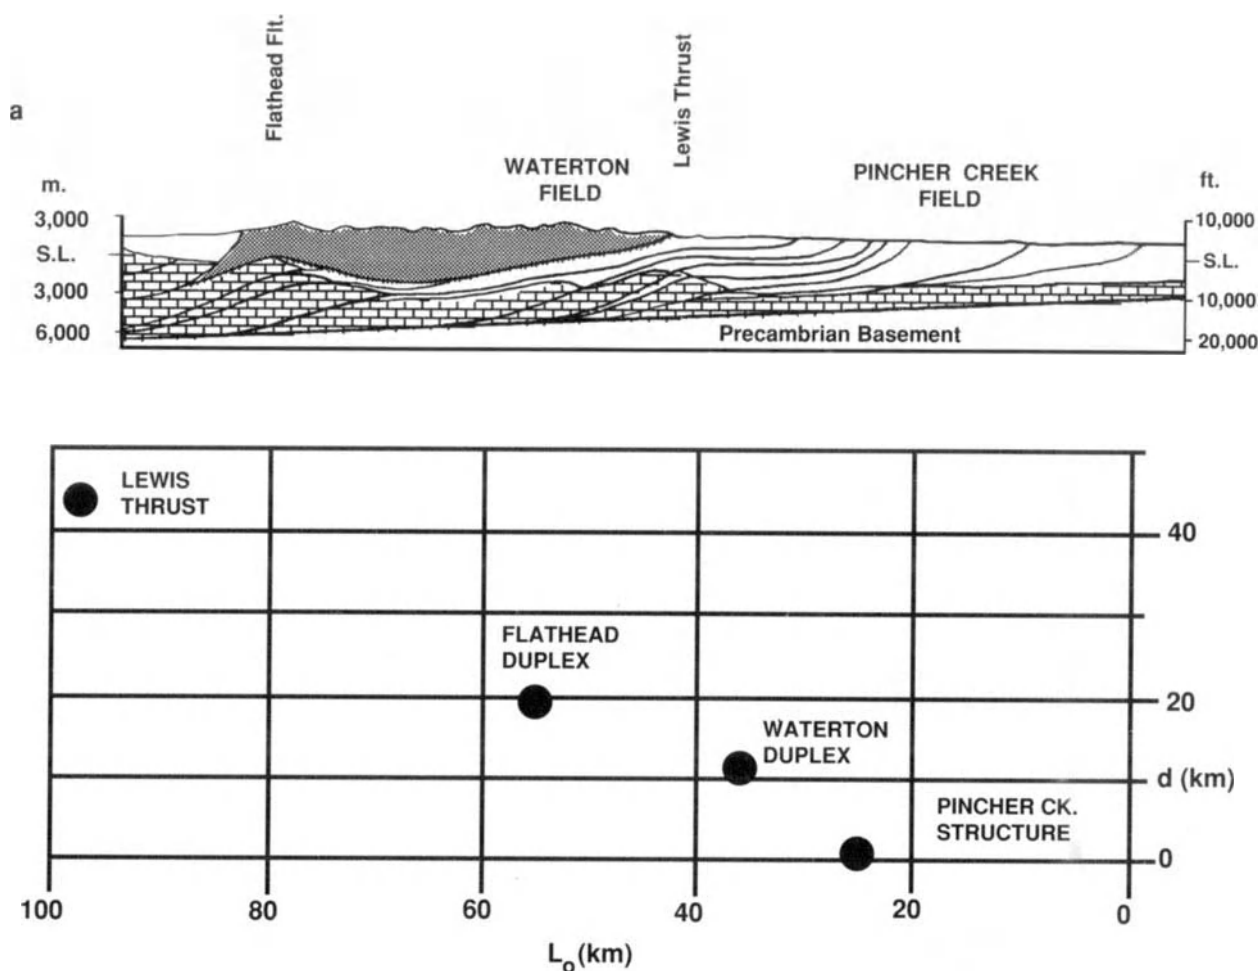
a

Flathead Flt.

Lewis Thrust

WATERTON FIELD

PINCHER CREEK FIELD

m.
3,000
S.L.
3,000
6,000

ft.
10,000
S.L.
10,000
20,000

Precambrian Basement

LEWIS THRUST

FLATHEAD DUPLEX

WATERTON DUPLEX

PINCHER CK. STRUCTURE

40
20
d (km)
0

100
80
60
40
20
0

$L_o$(km)